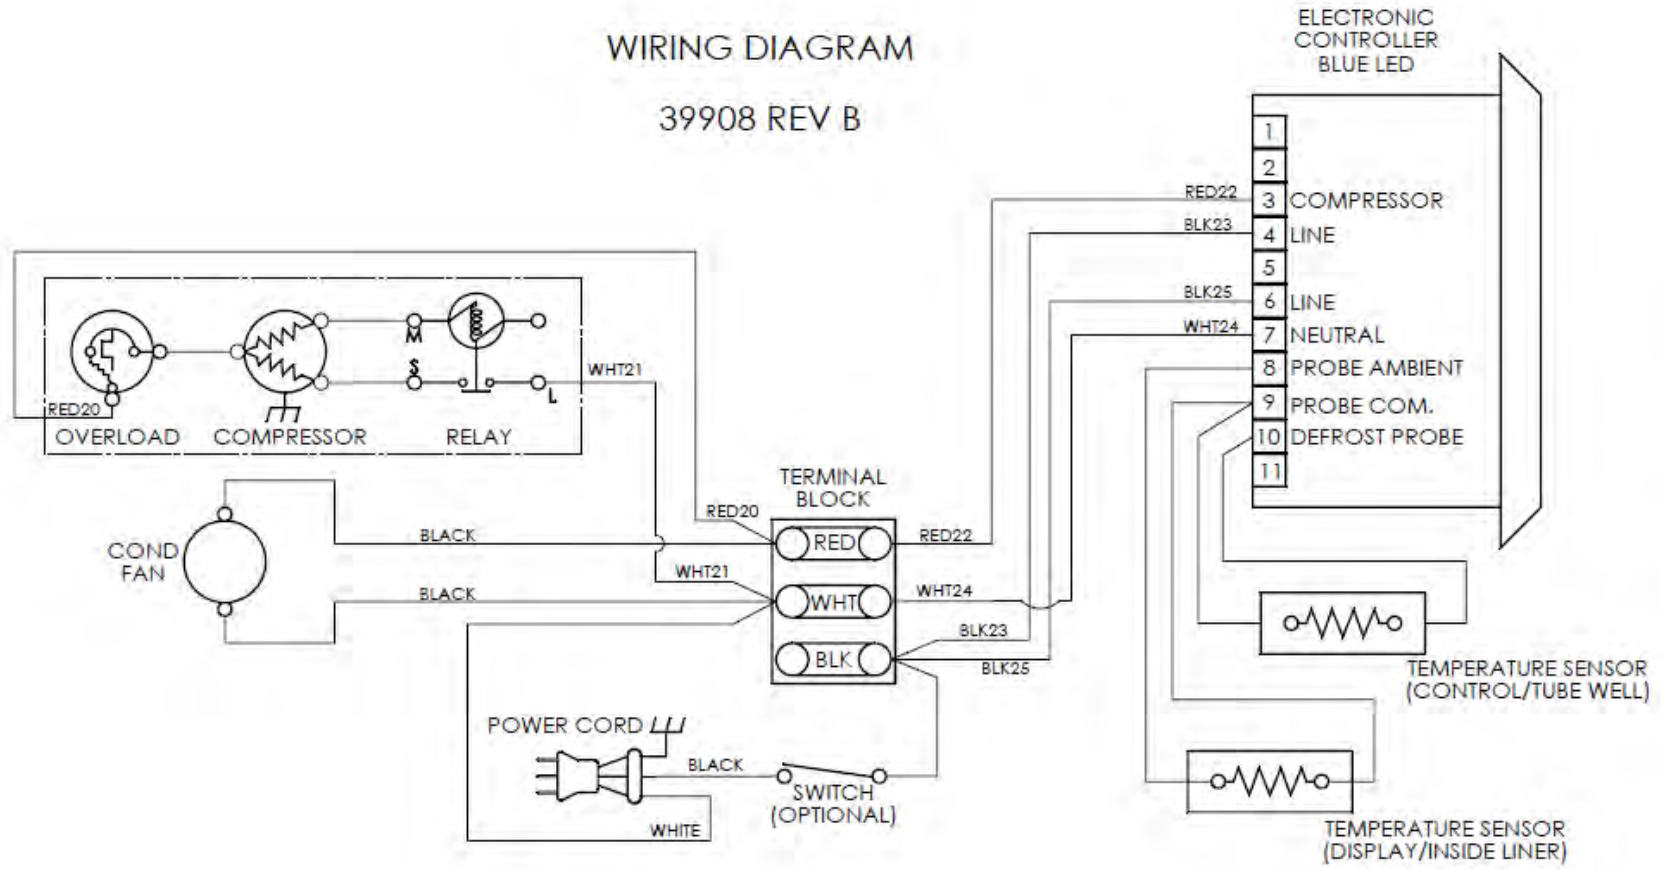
WIRING DIAGRAM

39908 REV B

ELECTRONIC CONTROLLER BLUE LED

1
2
RED22 3 COMPRESSOR
BLK23 4 LINE
5
BLK25 6 LINE
WHT24 7 NEUTRAL
8 PROBE AMBIENT
9 PROBE COM.
10 DEFROST PROBE
11

M
S
L
WHT21
RED20
OVERLOAD COMPRESSOR RELAY

TERMINAL BLOCK
RED20
COND FAN
BLACK
RED
RED22
WHT21
BLACK
WHT
WHT24
BLK23
BLK
BLK25

TEMPERATURE SENSOR (CONTROL/TUBE WELL)

POWER CORD
BLACK
SWITCH (OPTIONAL)
WHITE

TEMPERATURE SENSOR (DISPLAY/INSIDE LINER)